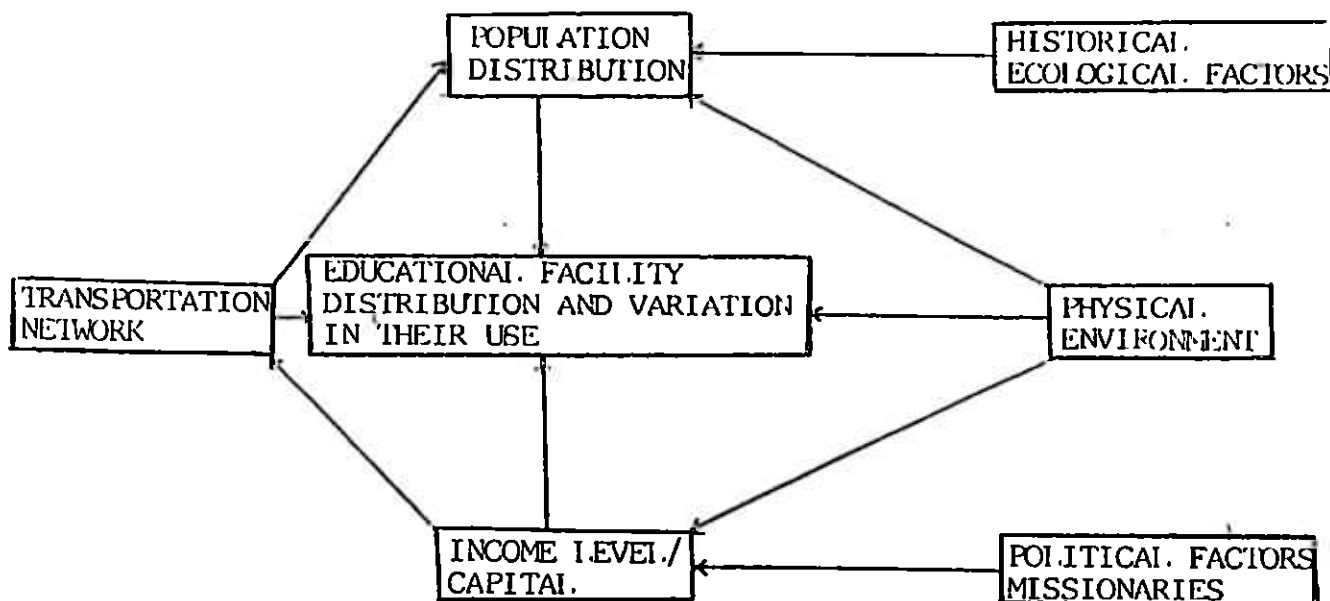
POPULATION DISTRIBUTION

HISTORICAL ECOLOGICAL FACTORS

TRANSPORTATION NETWORK

EDUCATIONAL FACILITY DISTRIBUTION AND VARIATION IN THEIR USE

PHYSICAL ENVIRONMENT

INCOME LEVEL/ CAPITAL

POLITICAL FACTORS MISSIONARIES